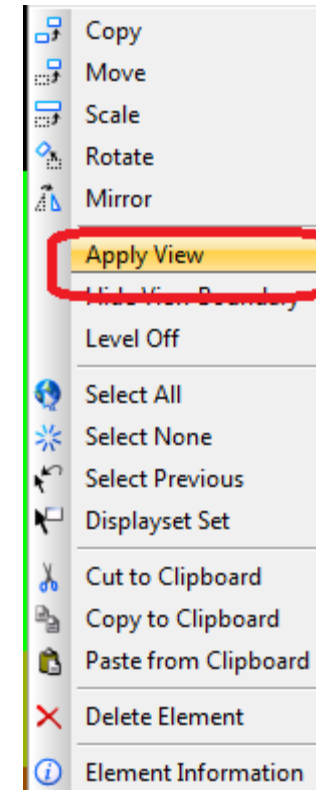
Copy
Move
Scale
Rotate
Mirror
Apply View
Hide View Boundary
Level Off
Select All
Select None
Select Previous
Displayset Set
Cut to Clipboard
Copy to Clipboard
Paste from Clipboard
Delete Element
Element Information